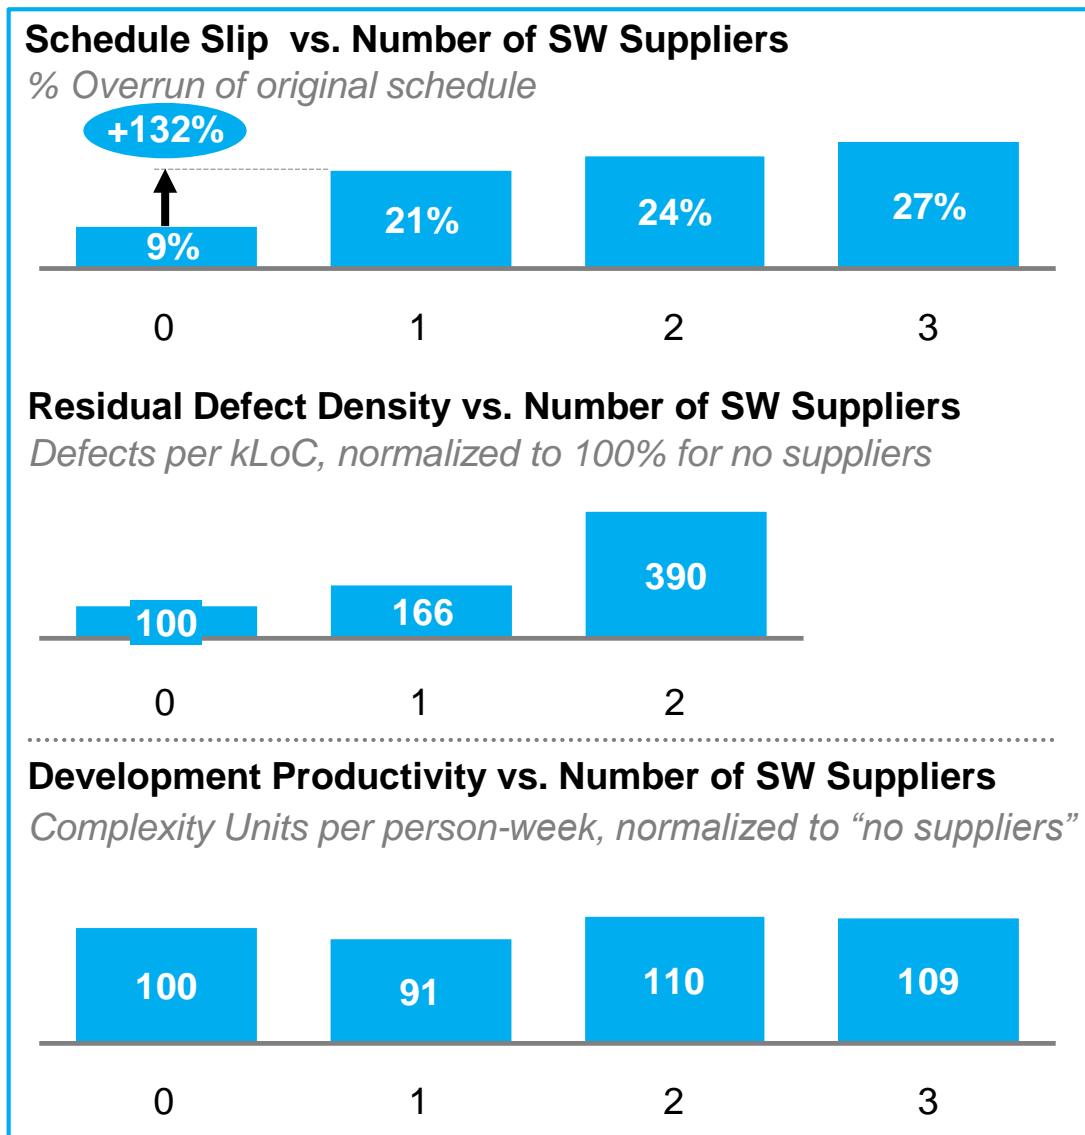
Schedule Slip vs. Number of SW Suppliers
% Overrun of original schedule

+132%

9%
21%
24%
27%

0
1
2
3

Residual Defect Density vs. Number of SW Suppliers
Defects per kLoC, normalized to 100% for no suppliers

100
166
390

0
1
2

Development Productivity vs. Number of SW Suppliers
Complexity Units per person-week, normalized to “no suppliers”

100
91
110
109

0
1
2
3